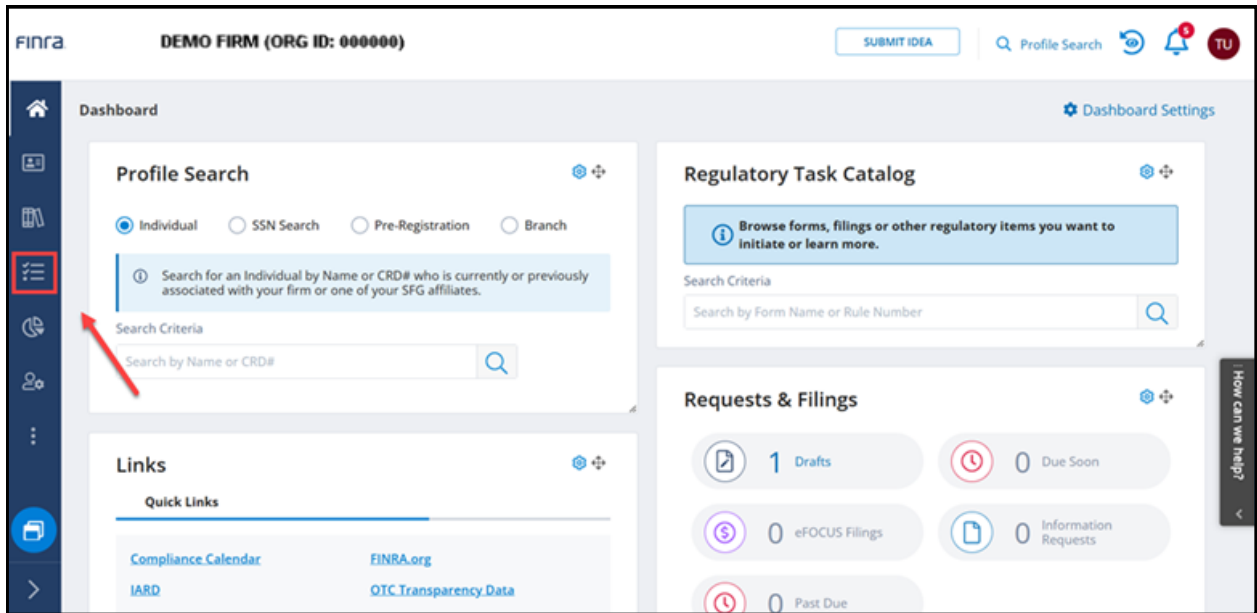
FINRA DEMO FIRM (ORG ID: 000000) SUBMIT IDEA Profile Search 5 TU

Dashboard

Dashboard Settings

Profile Search

Individual SSN Search Pre-Registration Branch

Search for an Individual by Name or CRD# who is currently or previously associated with your firm or one of your SFG affiliates.

Search Criteria

Search by Name or CRD#

Links

Quick Links

Compliance Calendar FINRA.org

IARD OTC Transparency Data

Regulatory Task Catalog

Browse forms, filings or other regulatory items you want to initiate or learn more.

Search Criteria

Search by Form Name or Rule Number

Requests & Filings

1 Drafts

0 Due Soon

0 eFOCUS Filings

0 Information Requests

0 Past Due

How can we help?